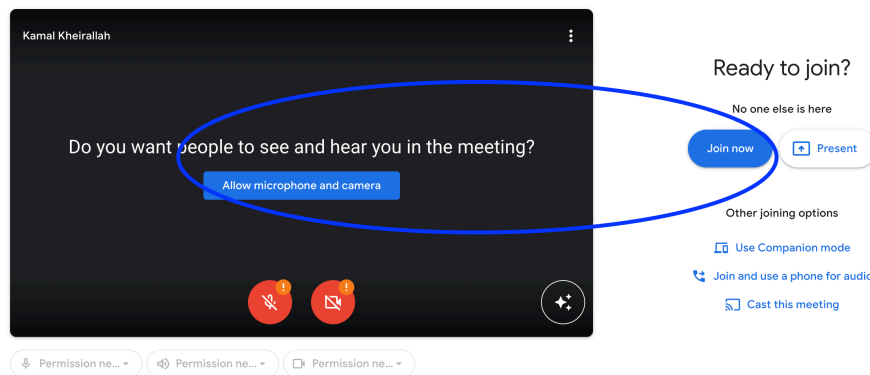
Kamal Kheirallah

Do you want people to see and hear you in the meeting?

Allow microphone and camera

Permission ne...

Permission ne...

Permission ne...

Ready to join?

No one else is here

Join now

Present

Other joining options

Use Companion mode

Join and use a phone for audi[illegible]

Cast this meeting